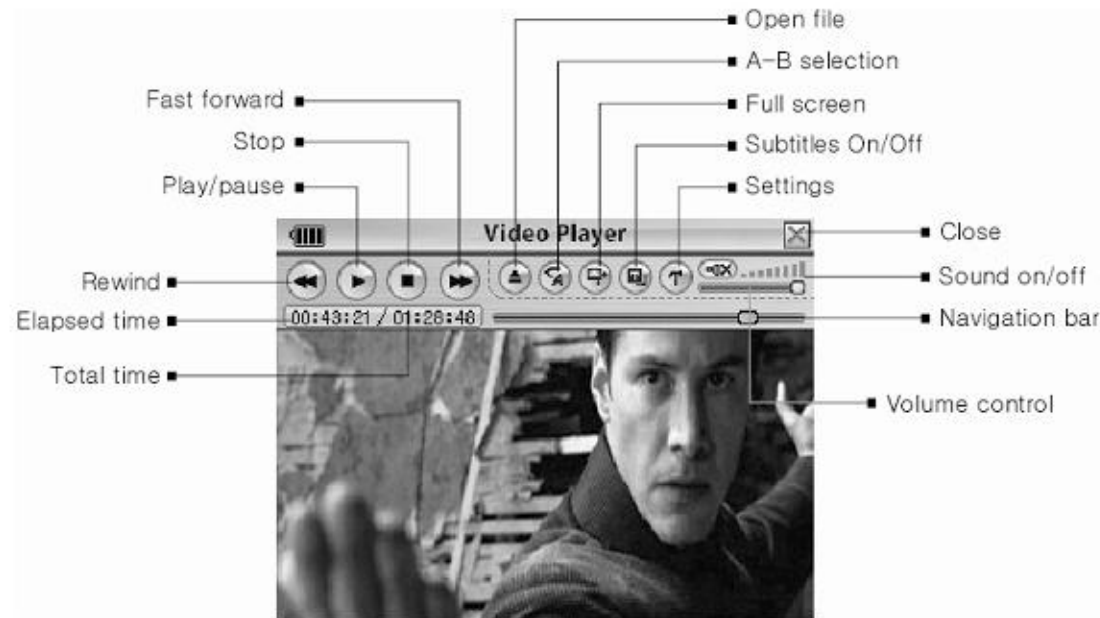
Open file
A-B selection
Fast forward
Full screen
Stop
Subtitles On/Off
Play/pause
Settings
Video Player
Close
Rewind
Sound on/off
Elapsed time
00:43:21 / 01:28:48
Navigation bar
Total time
Volume control